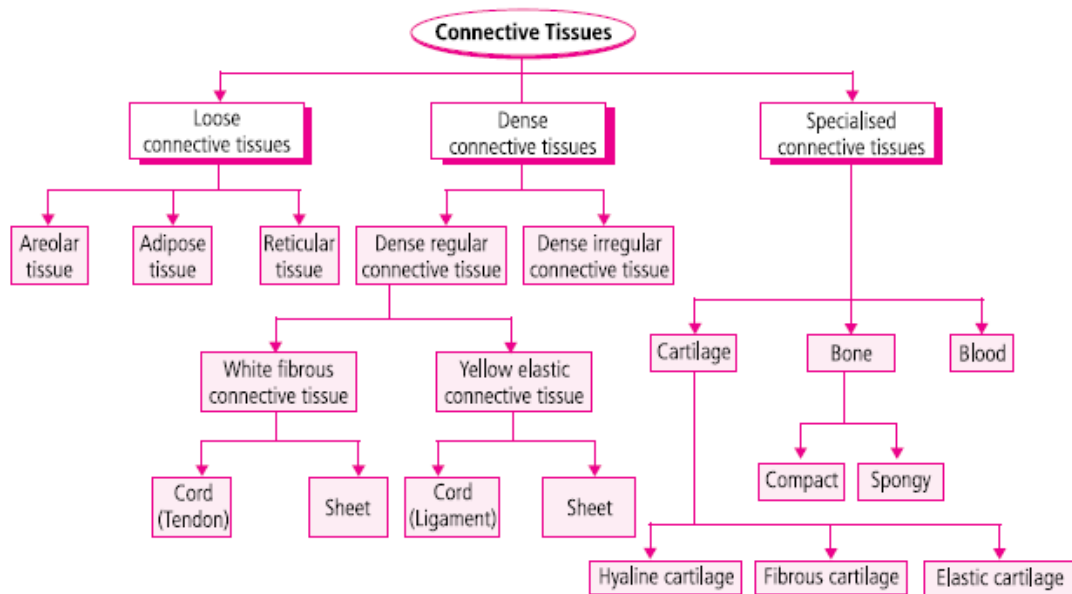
Connective Tissues

Loose connective tissues

Dense connective tissues

Specialised connective tissues

Areolar tissue

Adipose tissue

Reticular tissue

Dense regular connective tissue

Dense irregular connective tissue

White fibrous connective tissue

Yellow elastic connective tissue

Cord (Tendon)

Sheet

Cord (Ligament)

Sheet

Cartilage

Bone

Blood

Compact

Spongy

Hyaline cartilage

Fibrous cartilage

Elastic cartilage